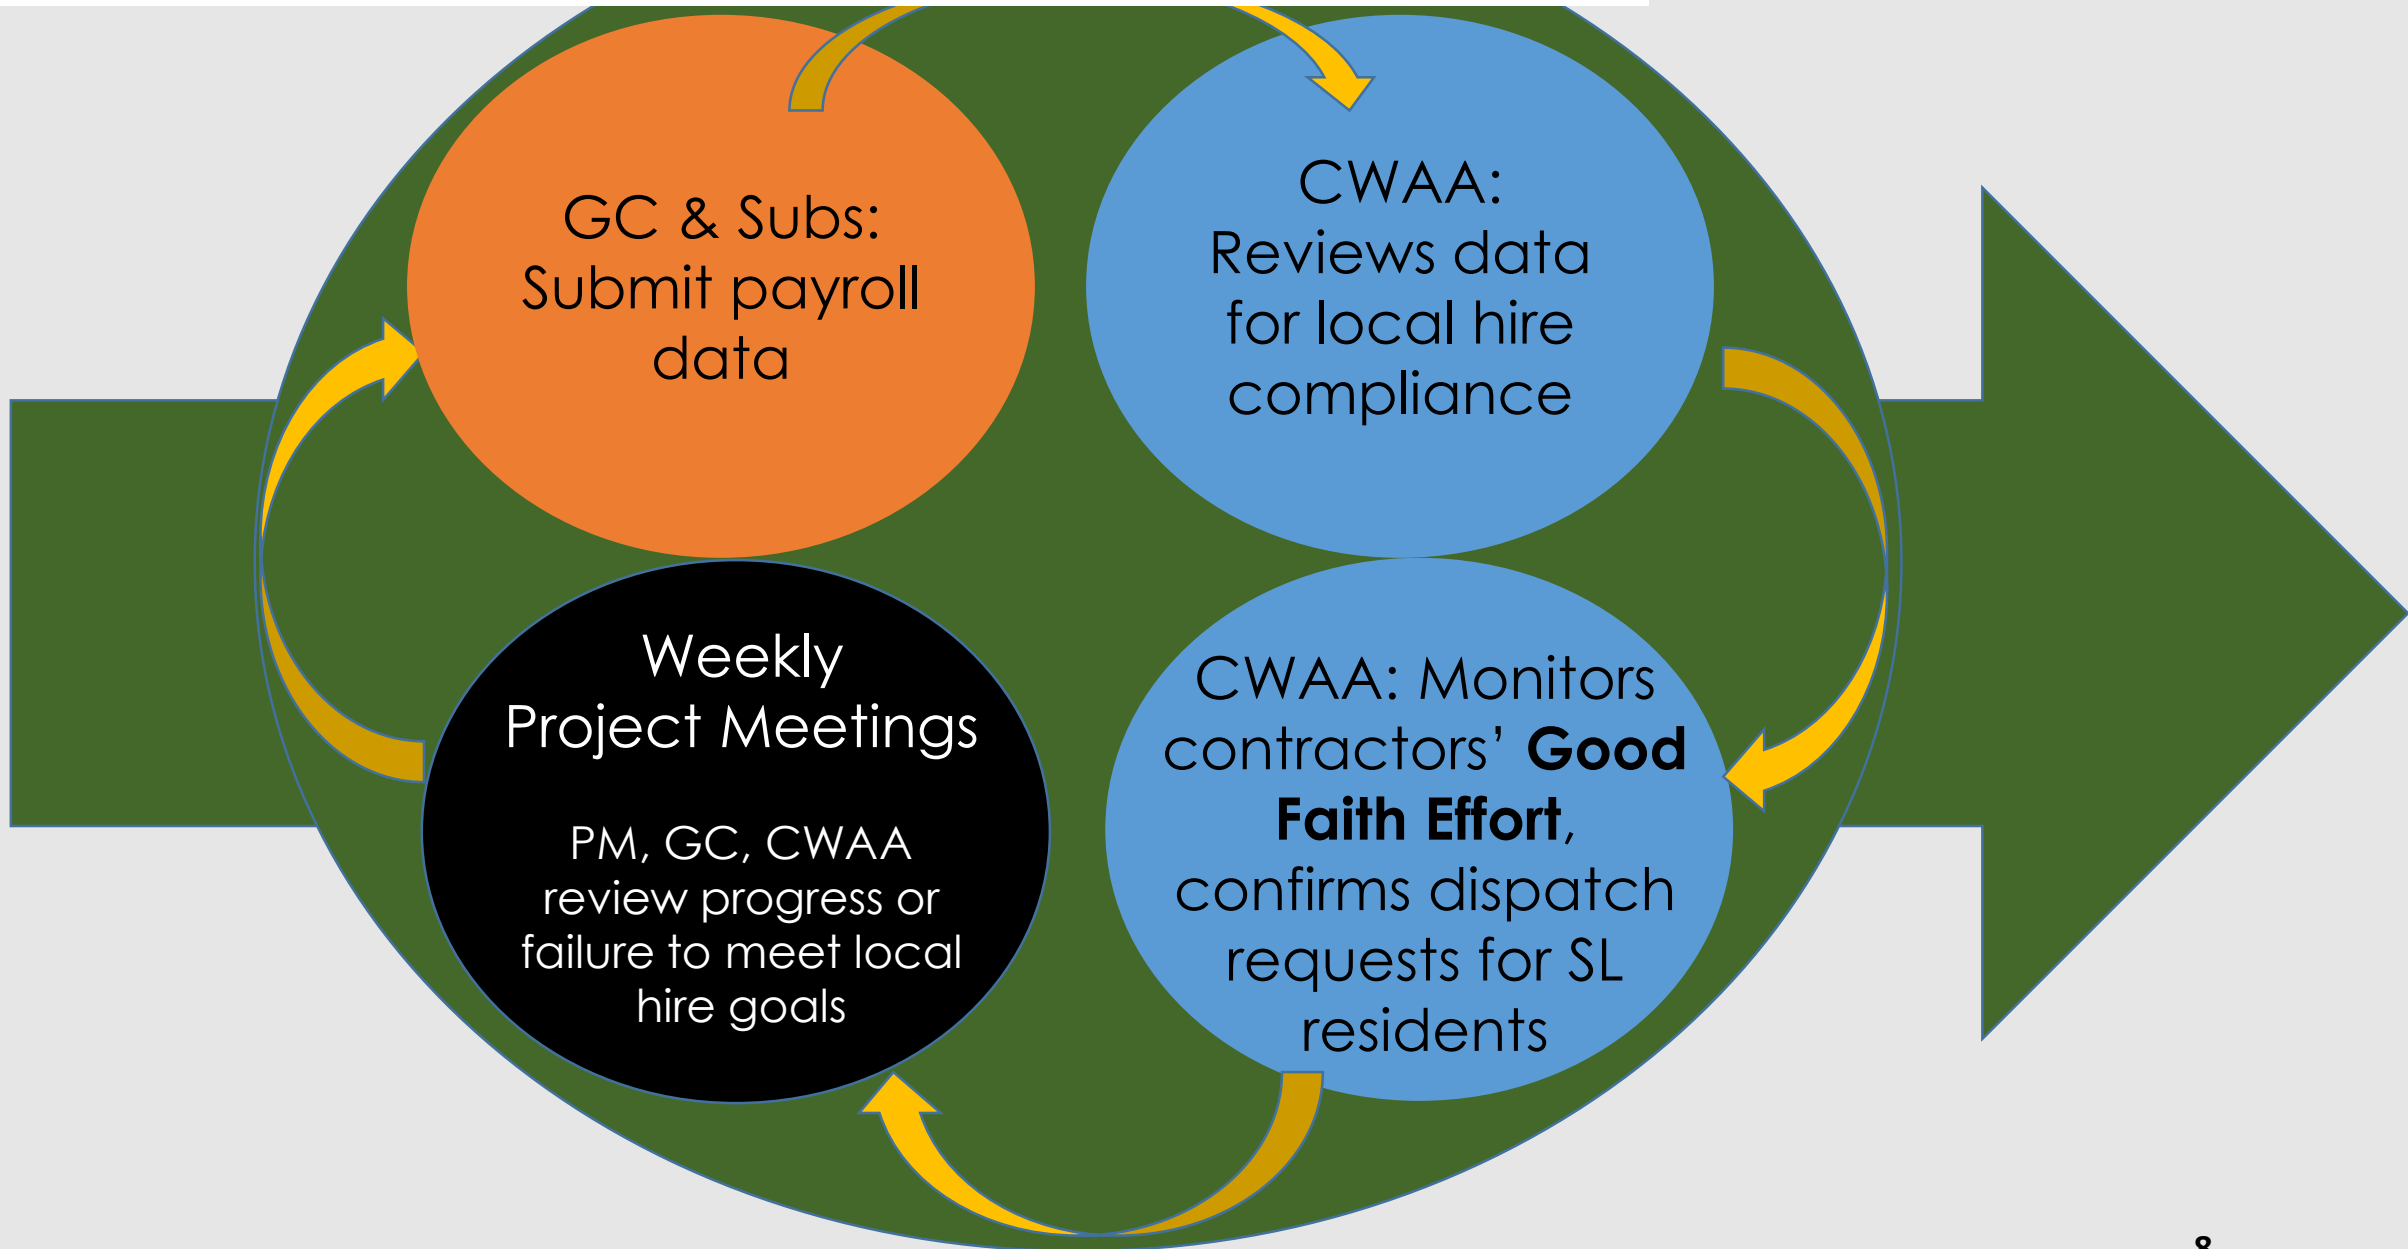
GC & Subs: Submit payroll data

CWAA: Reviews data for local hire compliance

CWAA: Monitors contractors’ **Good Faith Effort**, confirms dispatch requests for SL residents

Weekly Project Meetings

PM, GC, CWAA review progress or failure to meet local hire goals

8